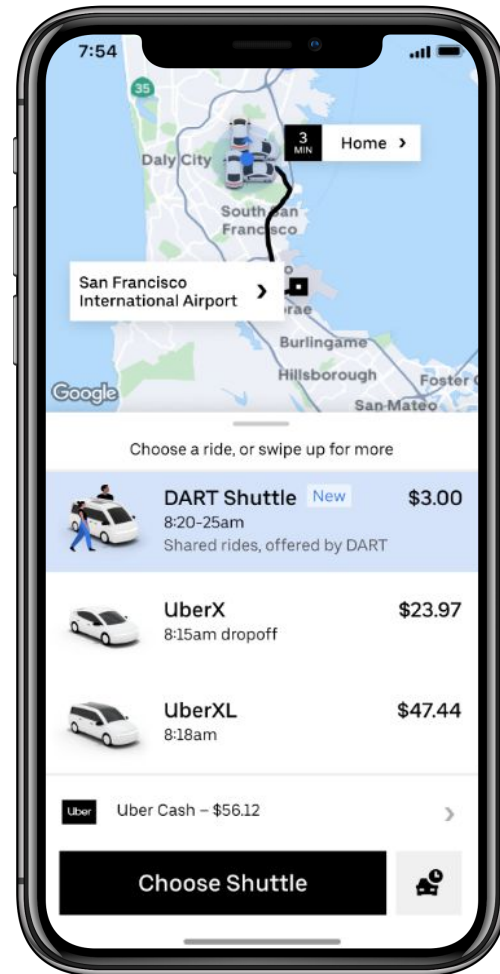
7:54

35

Daly City

3 MIN

Home ›

South San Francisco

San Francisco International Airport ›

rae

Burlingame

Hillsborough

Foster C

Google

San Mateo

Choose a ride, or swipe up for more

DART Shuttle New $3.00
8:20-25am
Shared rides, offered by DART

UberX $23.97
8:15am dropoff

UberXL $47.44
8:18am

Uber

Uber Cash – $56.12 ›

Choose Shuttle